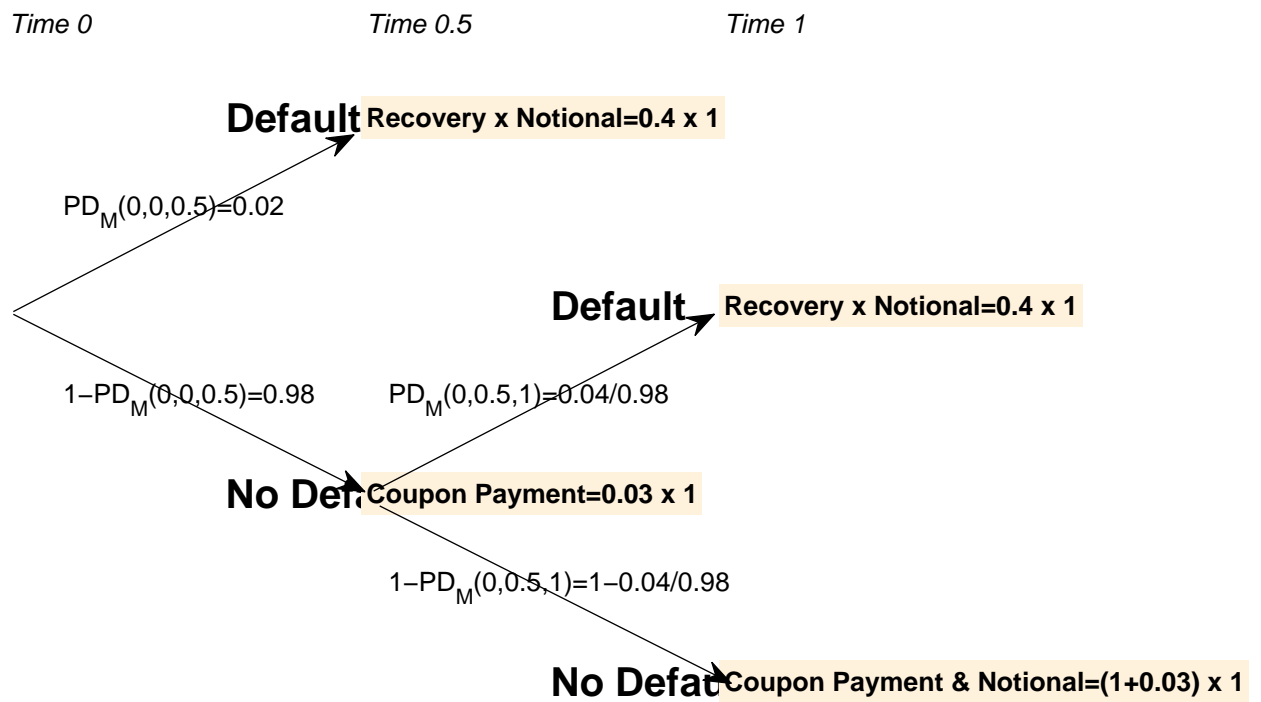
Time 0
Time 0.5
Time 1

Default Recovery x Notional=0.4 x 1

$PD_M(0,0,0.5)=0.02$

Default Recovery x Notional=0.4 x 1

$1-PD_M(0,0,0.5)=0.98$

$PD_M(0,0.5,1)=0.04/0.98$

No Def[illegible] Coupon Payment=0.03 x 1

$1-PD_M(0,0.5,1)=1-0.04/0.98$

No Defa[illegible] Coupon Payment & Notional=(1+0.03) x 1